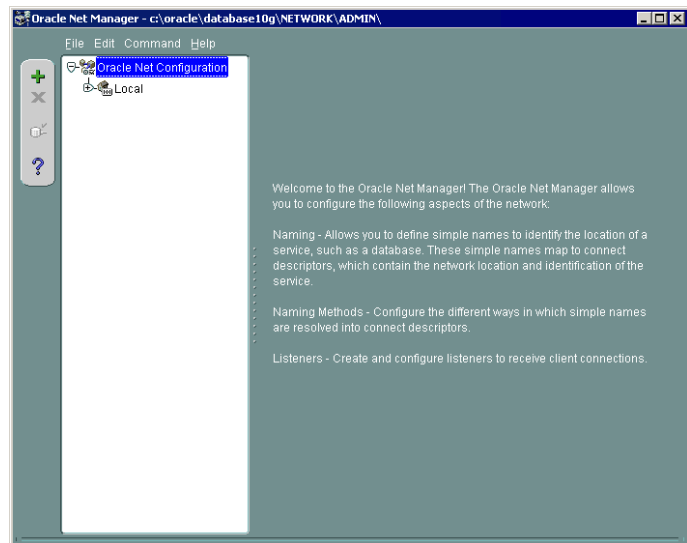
Oracle Net Manager - c:\oracle\database10g\NETWORK\ADMIN\

File Edit Command Help

Oracle Net Configuration
Local

+
X
?

Welcome to the Oracle Net Manager! The Oracle Net Manager allows you to configure the following aspects of the network:

Naming - Allows you to define simple names to identify the location of a service, such as a database. These simple names map to connect descriptors, which contain the network location and identification of the service.

Naming Methods - Configure the different ways in which simple names are resolved into connect descriptors.

Listeners - Create and configure listeners to receive client connections.